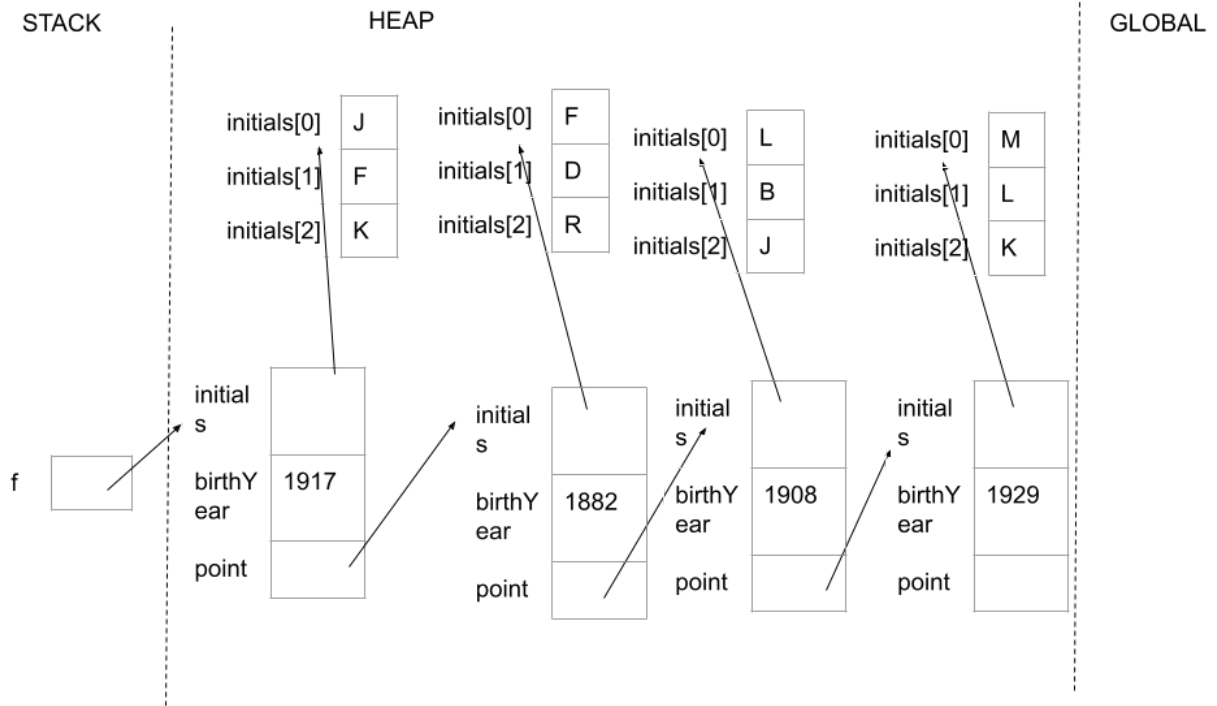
STACK

HEAP

GLOBAL

initials[0] J
initials[1] F
initials[2] K

initials[0] F
initials[1] D
initials[2] R

initials[0] L
initials[1] B
initials[2] J

initials[0] M
initials[1] L
initials[2] K

f

initials
birthYear 1917
point

initials
birthYear 1882
point

initials
birthYear 1908
point

initials
birthYear 1929
point